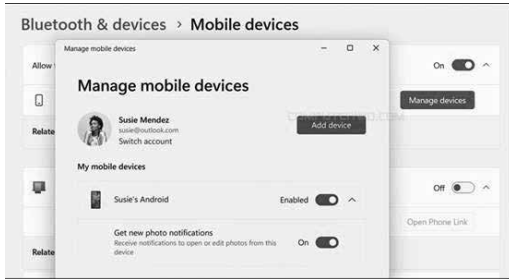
Bluetooth & devices > Mobile devices

Allow

Relate

Relate

On

Manage devices

Off

Open Phone Link

Manage mobile devices

Manage mobile devices

Susie Mendez
susie@outlook.com
Switch account

Add device

My mobile devices

Susie's Android

Enabled

Get new photo notifications
Receive notifications to open or edit photos from this device

On